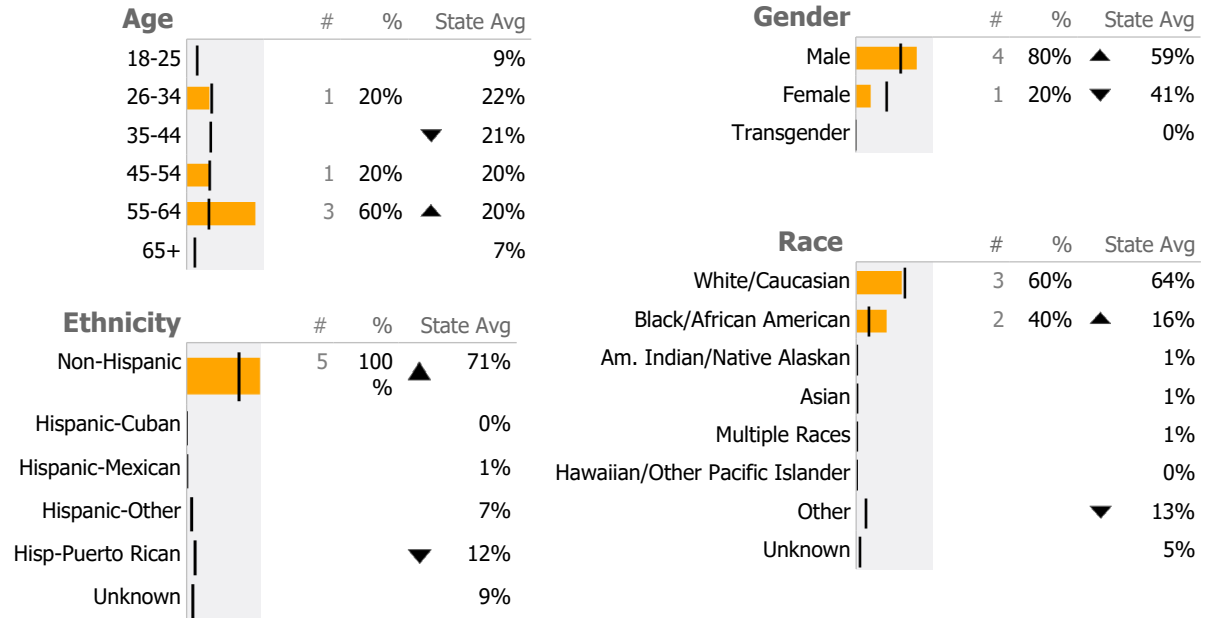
| Age | # | % | | State Avg |
|---|---|---|---|---|
| 18-25 | | | | 9% |
| 26-34 | 1 | 20% | | 22% |
| 35-44 | | | ▼ | 21% |
| 45-54 | 1 | 20% | | 20% |
| 55-64 | 3 | 60% | ▲ | 20% |
| 65+ | | | | 7% |

| Ethnicity | # | % | | State Avg |
|---|---|---|---|---|
| Non-Hispanic | 5 | 100 % | ▲ | 71% |
| Hispanic-Cuban | | | | 0% |
| Hispanic-Mexican | | | | 1% |
| Hispanic-Other | | | | 7% |
| Hisp-Puerto Rican | | | ▼ | 12% |
| Unknown | | | | 9% |

| Gender | # | % | | State Avg |
|---|---|---|---|---|
| Male | 4 | 80% | ▲ | 59% |
| Female | 1 | 20% | ▼ | 41% |
| Transgender | | | | 0% |

| Race | # | % | | State Avg |
|---|---|---|---|---|
| White/Caucasian | 3 | 60% | | 64% |
| Black/African American | 2 | 40% | ▲ | 16% |
| Am. Indian/Native Alaskan | | | | 1% |
| Asian | | | | 1% |
| Multiple Races | | | | 1% |
| Hawaiian/Other Pacific Islander | | | | 0% |
| Other | | | ▼ | 13% |
| Unknown | | | | 5% |